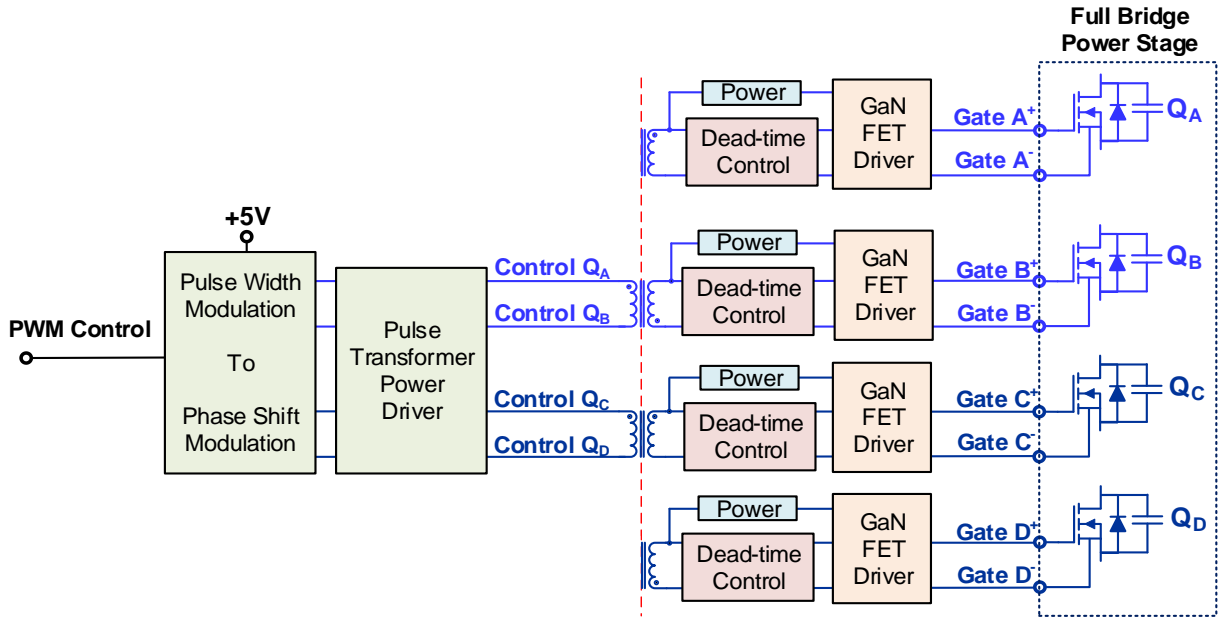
Full Bridge Power Stage

Power

Dead-time Control

GaN FET Driver

Gate A$^+$

Gate A$^-$

$Q_A$

+5V

Power

Dead-time Control

GaN FET Driver

Gate B$^+$

Gate B$^-$

$Q_B$

PWM Control

Pulse Width Modulation To Phase Shift Modulation

Pulse Transformer Power Driver

Control $Q_A$

Control $Q_B$

Control $Q_C$

Control $Q_D$

Power

Dead-time Control

GaN FET Driver

Gate C$^+$

Gate C$^-$

$Q_C$

Power

Dead-time Control

GaN FET Driver

Gate D$^+$

Gate D$^-$

$Q_D$